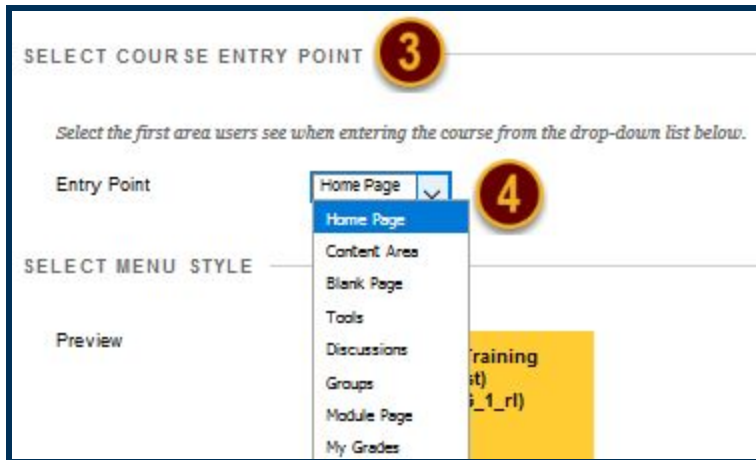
SELECT COURSE ENTRY POINT

3

Select the first area users see when entering the course from the drop-down list below.

Entry Point

Home Page

4

Home Page
Content Area
Blank Page
Tools
Discussions
Groups
Module Page
My Grades

SELECT MENU STYLE

Preview

Training
st)
_1_rl)